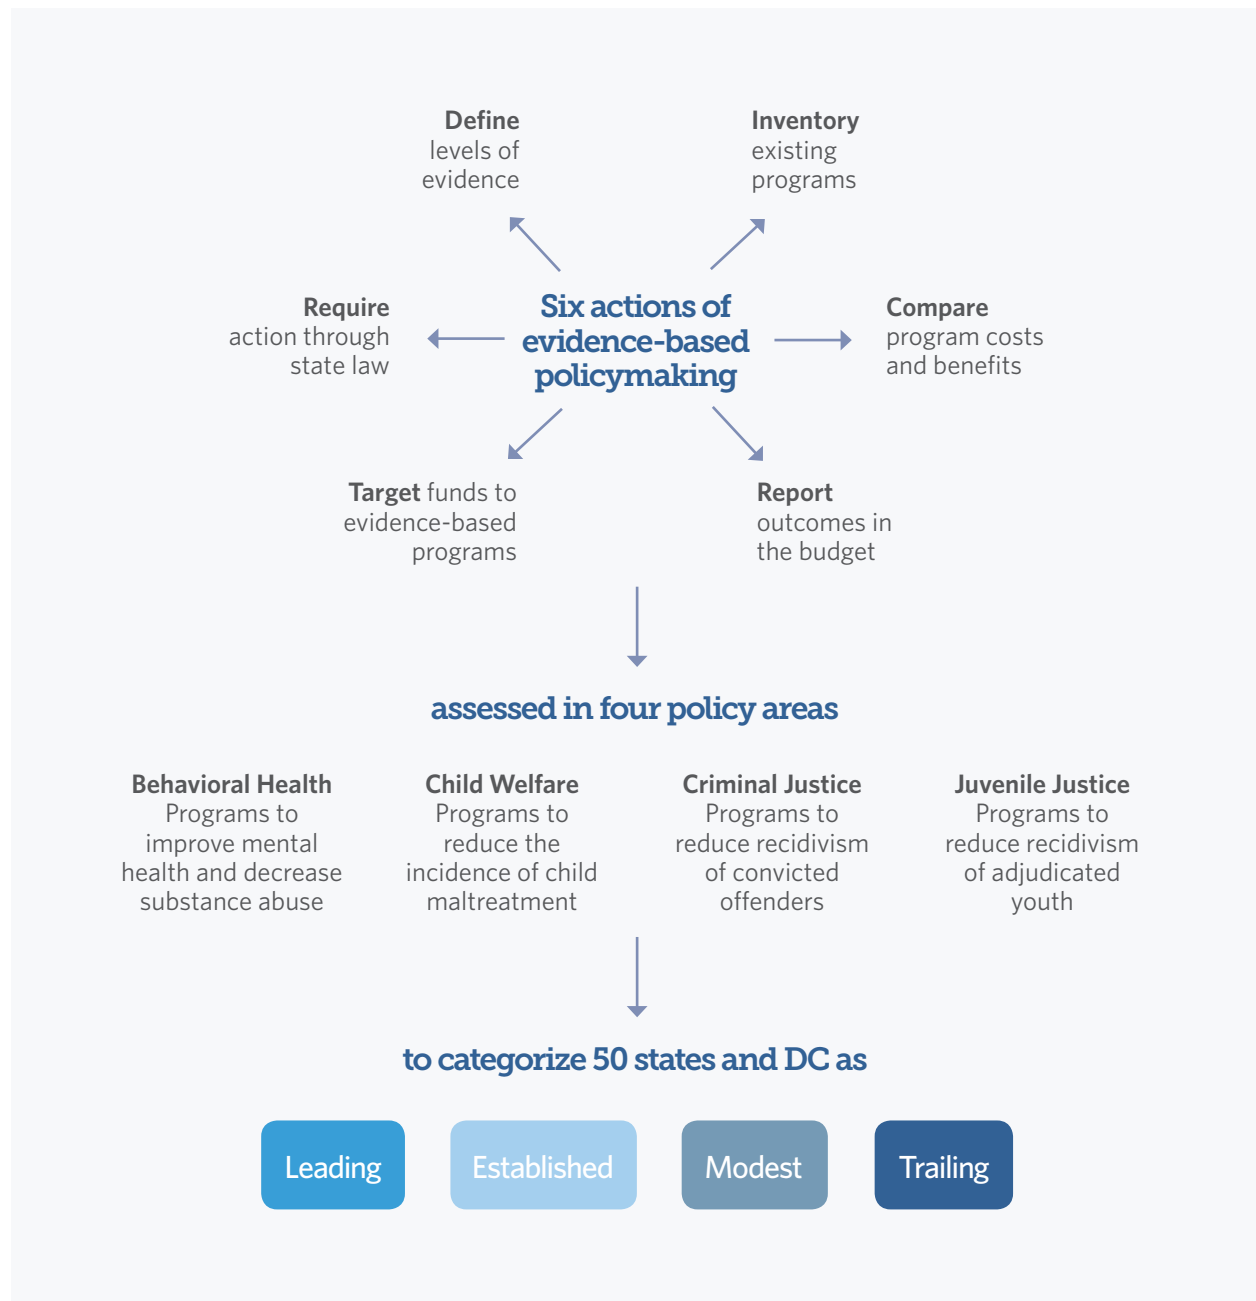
Define levels of evidence

Inventory existing programs

Require action through state law

Six actions of evidence-based policymaking

Compare program costs and benefits

Target funds to evidence-based programs

Report outcomes in the budget

assessed in four policy areas

Behavioral Health
Programs to improve mental health and decrease substance abuse

Child Welfare
Programs to reduce the incidence of child maltreatment

Criminal Justice
Programs to reduce recidivism of convicted offenders

Juvenile Justice
Programs to reduce recidivism of adjudicated youth

to categorize 50 states and DC as

Leading

Established

Modest

Trailing